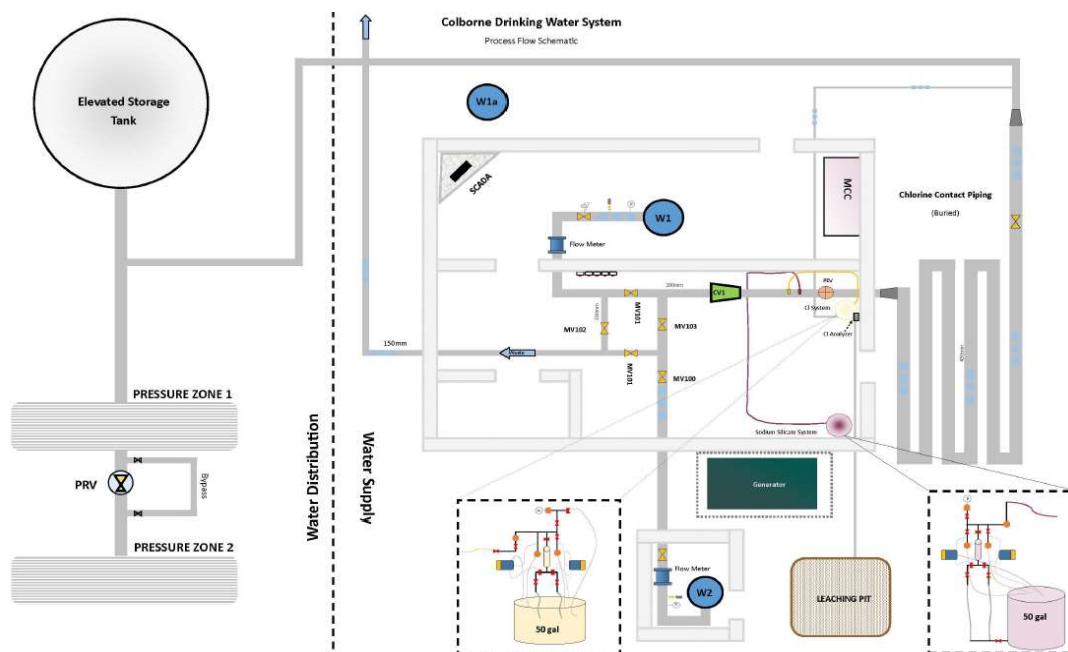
Colborne Drinking Water System

Process Flow Schematic

Elevated Storage Tank

W1a

SCADA

MCC

Chlorine Contact Piping

(Buried)

W1

Flow Meter

200mm

CV1

PRV

Cl System

Cl Analyzer

MV102

MV101

MV103

150mm

Waste

MV101

MV100

Sodium Silicate System

PRESSURE ZONE 1

PRV

Bypass

PRESSURE ZONE 2

Water Distribution

Water Supply

Generator

Flow Meter

W2

LEACHING PIT

50 gal

50 gal